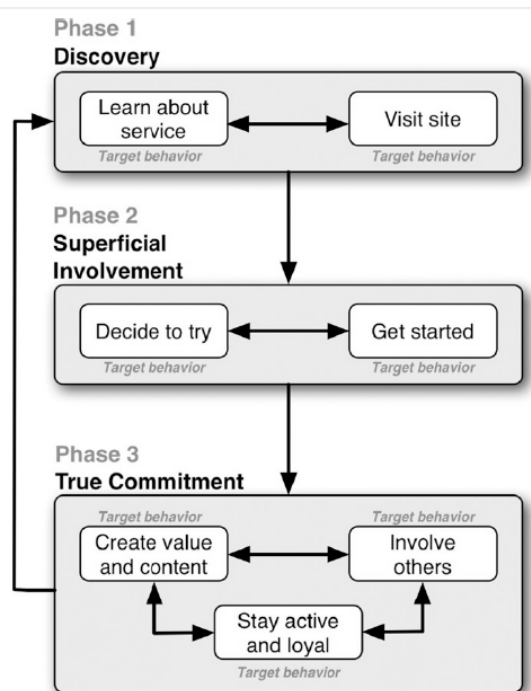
Phase 1
Discovery

Learn about service
Target behavior

Visit site
Target behavior

Phase 2
Superficial Involvement

Decide to try
Target behavior

Get started
Target behavior

Phase 3
True Commitment

Target behavior
Create value and content

Target behavior
Involve others

Stay active and loyal
Target behavior